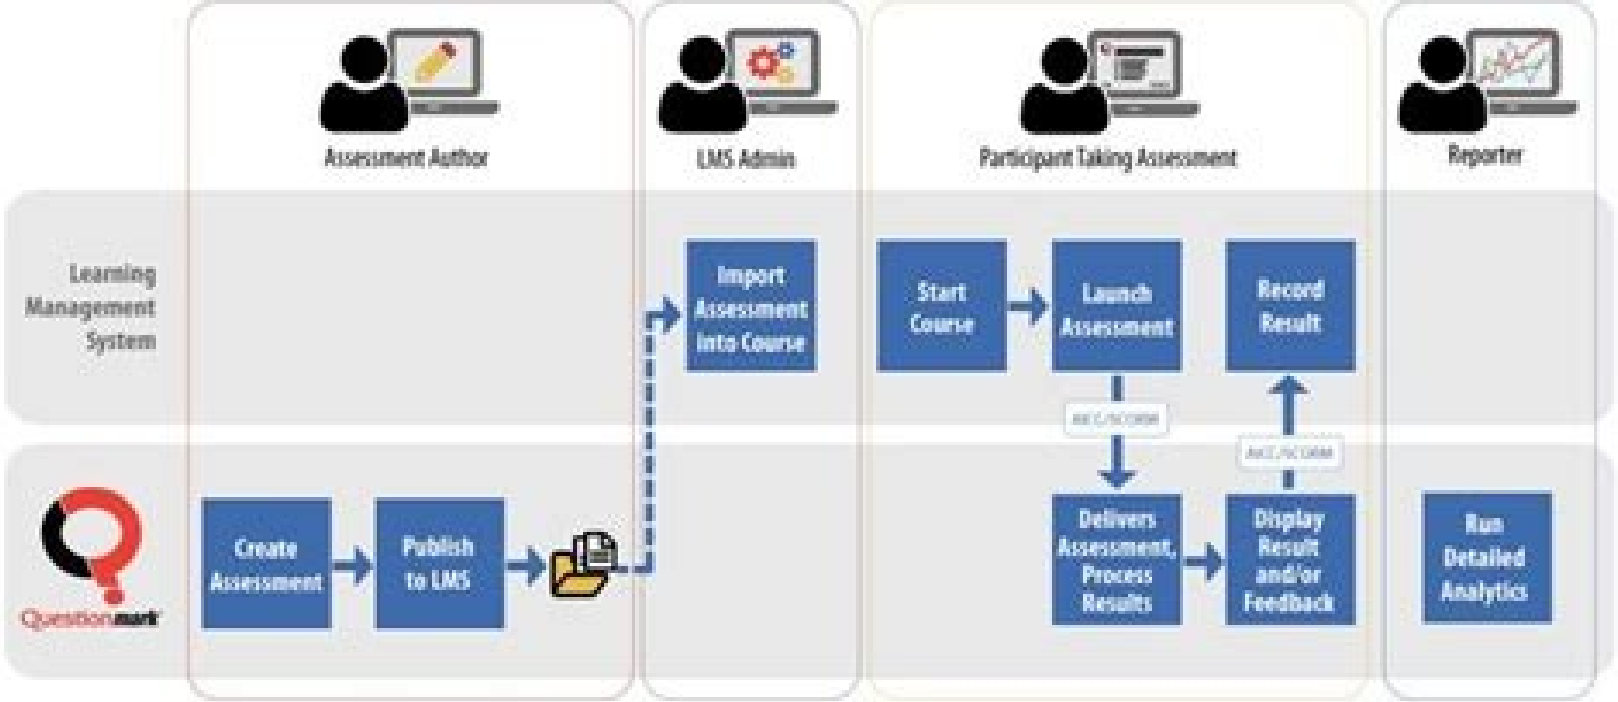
Assessment Author

LMS Admin

Participant Taking Assessment

Reporter

Learning Management System

Import Assessment Into Course

Start Course

Launch Assessment

Record Result

AICC/SCORM

AICC/SCORM

Questionmark

Create Assessment

Publish to LMS

Delivers Assessment, Process Results

Display Result and/or Feedback

Run Detailed Analytics